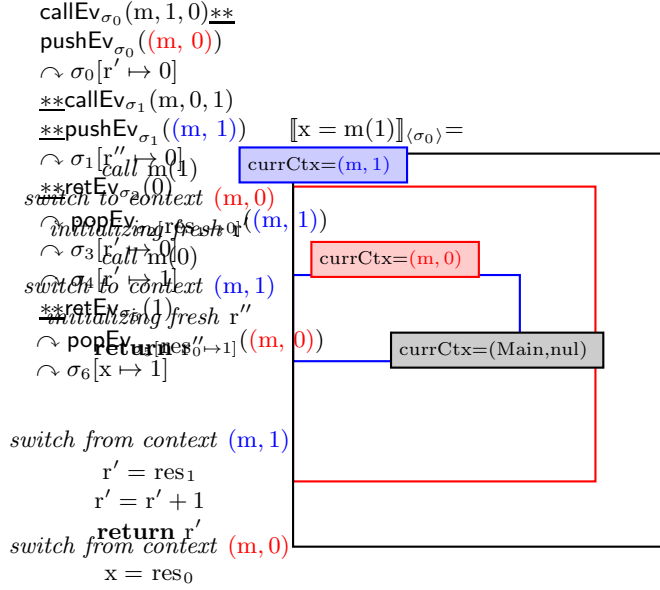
callEv$_{\sigma_0}$(m, 1, 0)$\underline{**}$
pushEv$_{\sigma_0}$((m, 0))
$\curvearrowright \sigma_0[r' \mapsto 0]$
$\underline{**}$callEv$_{\sigma_1}$(m, 0, 1)
$\underline{**}$pushEv$_{\sigma_1}$((m, 1))
$\curvearrowright \sigma_1[r'' \mapsto 0]$
$\underline{**}$retEv$_{\sigma_2}$(0)
$\curvearrowright$ popEv$_{\sigma_2[res_0 \mapsto 0]}$((m, 1))
$\curvearrowright \sigma_3[r' \mapsto 0]$
$\curvearrowright \sigma_4[r' \mapsto 1]$
$\underline{**}$retEv$_{\sigma_5}$(1)
$\curvearrowright$ popEv$_{\sigma_5[res_0 \mapsto 1]}$((m, 0))
$\curvearrowright \sigma_6[x \mapsto 1]$

$[\![x = m(1)]\!]_{\langle\sigma_0\rangle}$=

currCtx=(m, 1)
call m(1)
switch to context (m, 0)
initializing fresh r'
currCtx=(m, 0)
call m(0)
switch to context (m, 1)
initializing fresh r''
return r''
currCtx=(Main,nul)

switch from context (m, 1)
r' = res$_1$
r' = r' + 1
return r'
switch from context (m, 0)
x = res$_0$